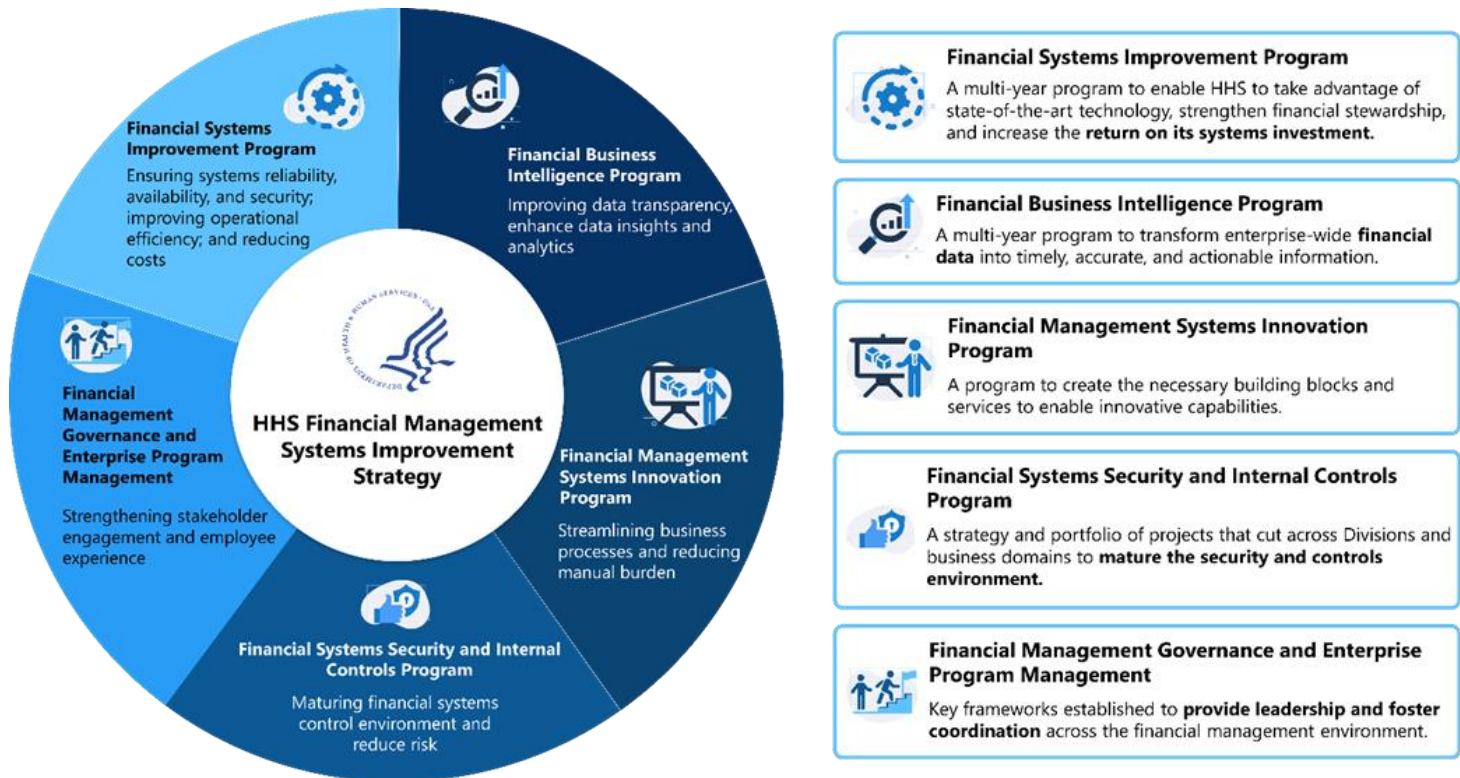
Financial Systems Improvement Program
Ensuring systems reliability, availability, and security; improving operational efficiency; and reducing costs

Financial Business Intelligence Program
Improving data transparency, enhance data insights and analytics

Financial Management Systems Innovation Program
Streamlining business processes and reducing manual burden

Financial Systems Security and Internal Controls Program
Maturing financial systems control environment and reduce risk

Financial Management Governance and Enterprise Program Management
Strengthening stakeholder engagement and employee experience

DEPARTMENT OF HEALTH & HUMAN SERVICES · USA

HHS Financial Management Systems Improvement Strategy

Financial Systems Improvement Program
A multi-year program to enable HHS to take advantage of state-of-the-art technology, strengthen financial stewardship, and increase the **return on its systems investment.**

Financial Business Intelligence Program
A multi-year program to transform enterprise-wide **financial data** into timely, accurate, and actionable information.

Financial Management Systems Innovation Program
A program to create the necessary building blocks and services to enable innovative capabilities.

Financial Systems Security and Internal Controls Program
A strategy and portfolio of projects that cut across Divisions and business domains to **mature the security and controls environment.**

Financial Management Governance and Enterprise Program Management
Key frameworks established to **provide leadership and foster coordination** across the financial management environment.